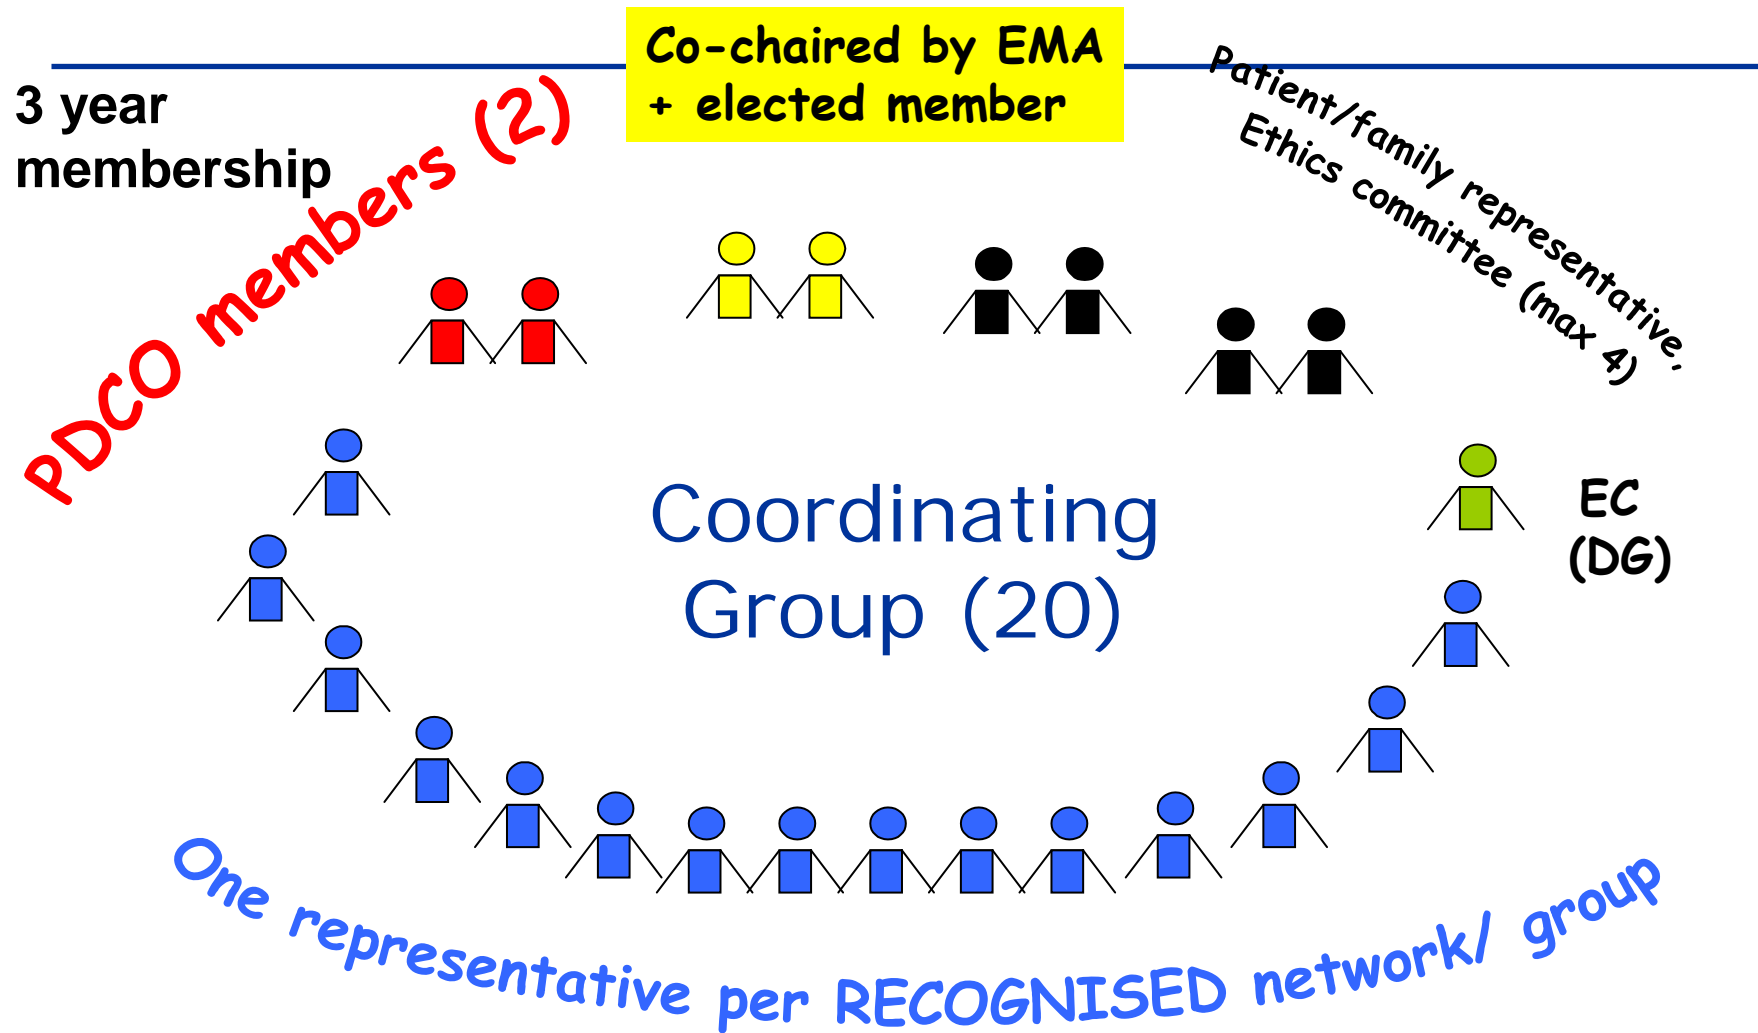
Co-chaired by EMA + elected member

3 year membership

PDCO members (2)

Patient/family representative, Ethics committee (max 4)

Coordinating Group (20)

EC (DG)

One representative per RECOGNISED network/ group